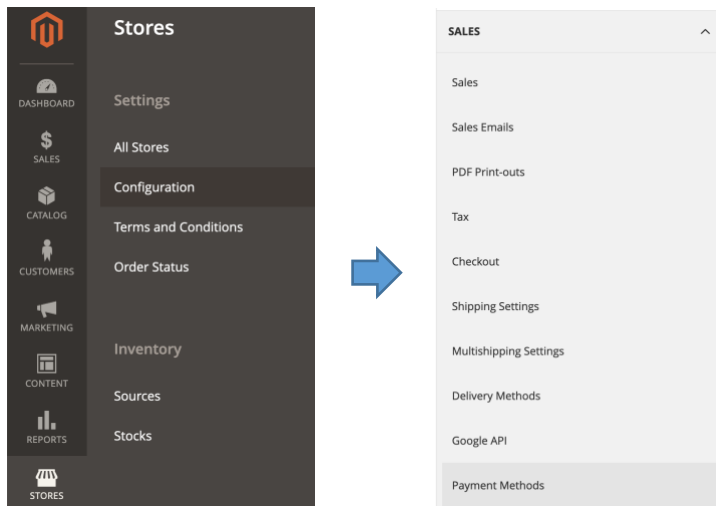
DASHBOARD
$
SALES
CATALOG
CUSTOMERS
MARKETING
CONTENT
REPORTS
STORES

Stores

Settings
All Stores
Configuration
Terms and Conditions
Order Status

Inventory
Sources
Stocks

SALES
Sales
Sales Emails
PDF Print-outs
Tax
Checkout
Shipping Settings
Multishipping Settings
Delivery Methods
Google API
Payment Methods